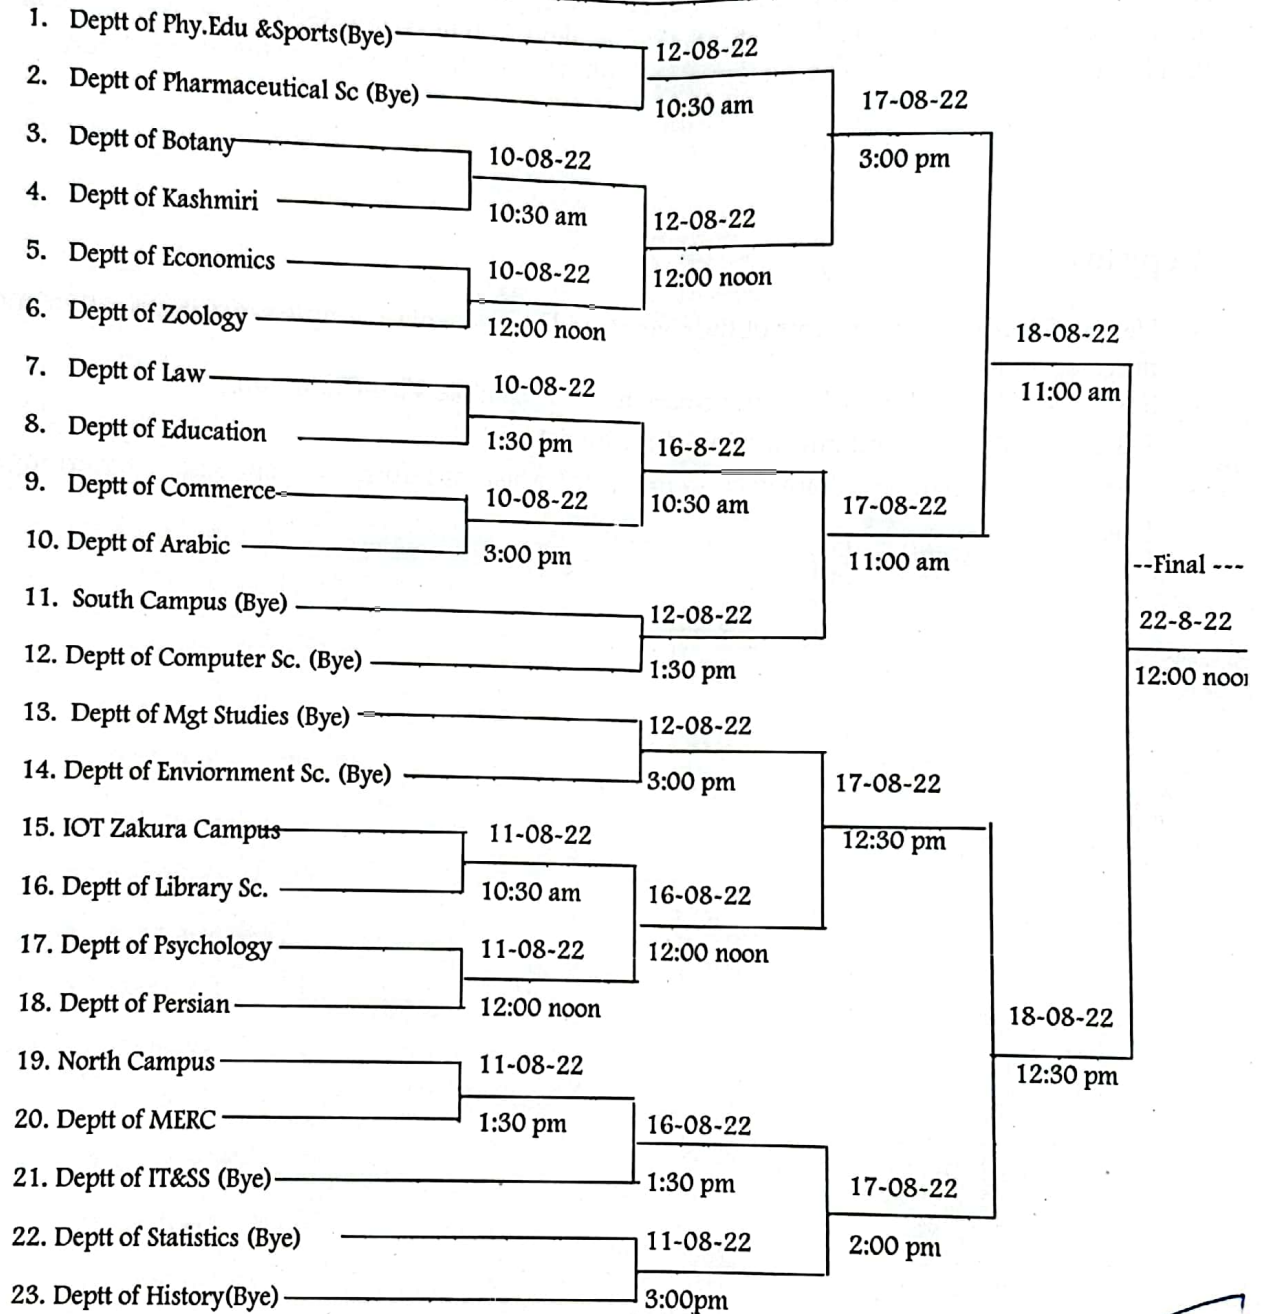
1. Deptt of Phy.Edu &Sports(Bye)
2. Deptt of Pharmaceutical Sc (Bye)
3. Deptt of Botany
4. Deptt of Kashmiri
5. Deptt of Economics
6. Deptt of Zoology
7. Deptt of Law
8. Deptt of Education
9. Deptt of Commerce
10. Deptt of Arabic
11. South Campus (Bye)
12. Deptt of Computer Sc. (Bye)
13. Deptt of Mgt Studies (Bye)
14. Deptt of Enviornment Sc. (Bye)
15. IOT Zakura Campus
16. Deptt of Library Sc.
17. Deptt of Psychology
18. Deptt of Persian
19. North Campus
20. Deptt of MERC
21. Deptt of IT&SS (Bye)
22. Deptt of Statistics (Bye)
23. Deptt of History(Bye)

12-08-22
10:30 am

10-08-22
10:30 am

10-08-22
12:00 noon

12-08-22
12:00 noon

17-08-22
3:00 pm

10-08-22
1:30 pm

10-08-22
3:00 pm

16-8-22
10:30 am

12-08-22
1:30 pm

17-08-22
11:00 am

18-08-22
11:00 am

12-08-22
3:00 pm

11-08-22
10:30 am

11-08-22
12:00 noon

16-08-22
12:00 noon

17-08-22
12:30 pm

11-08-22
1:30 pm

16-08-22
1:30 pm

11-08-22
3:00pm

17-08-22
2:00 pm

18-08-22
12:30 pm

--Final ---
22-8-22
12:00 noo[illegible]